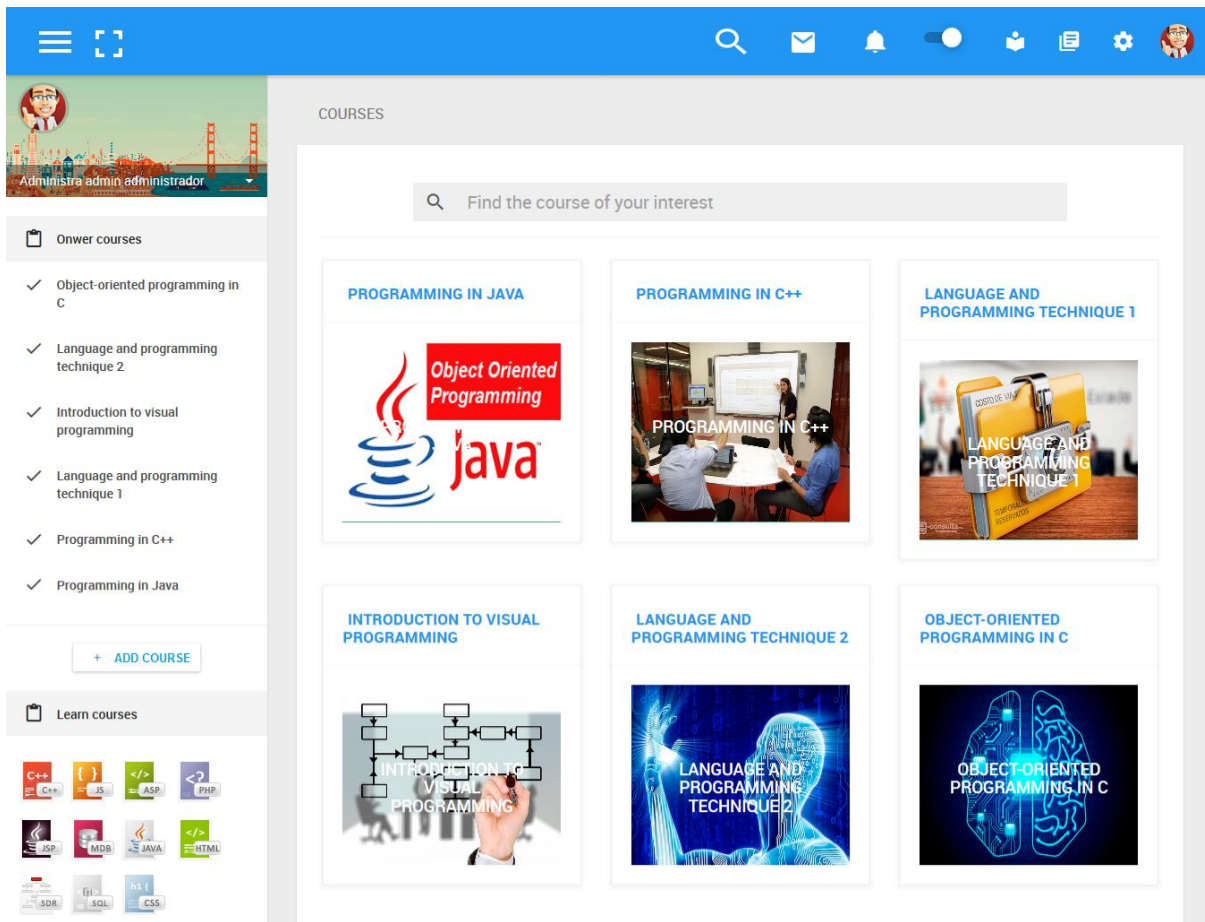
Administra admin administrador

Onwer courses

Object-oriented programming in C

Language and programming technique 2

Introduction to visual programming

Language and programming technique 1

Programming in C++

Programming in Java

+ ADD COURSE

Learn courses

C++ C++ { } JS </> ASP <? PHP

JSP MDB JAVA </> HTML

SDR SQL CSS

COURSES

Find the course of your interest

PROGRAMMING IN JAVA

Object Oriented Programming

Java

PROGRAMMING IN C++

PROGRAMMING IN C++

LANGUAGE AND PROGRAMMING TECHNIQUE 1

LANGUAGE AND PROGRAMMING TECHNIQUE 1

INTRODUCTION TO VISUAL PROGRAMMING

INTRODUCTION TO VISUAL PROGRAMMING

LANGUAGE AND PROGRAMMING TECHNIQUE 2

LANGUAGE AND PROGRAMMING TECHNIQUE 2

OBJECT-ORIENTED PROGRAMMING IN C

OBJECT-ORIENTED PROGRAMMING IN C